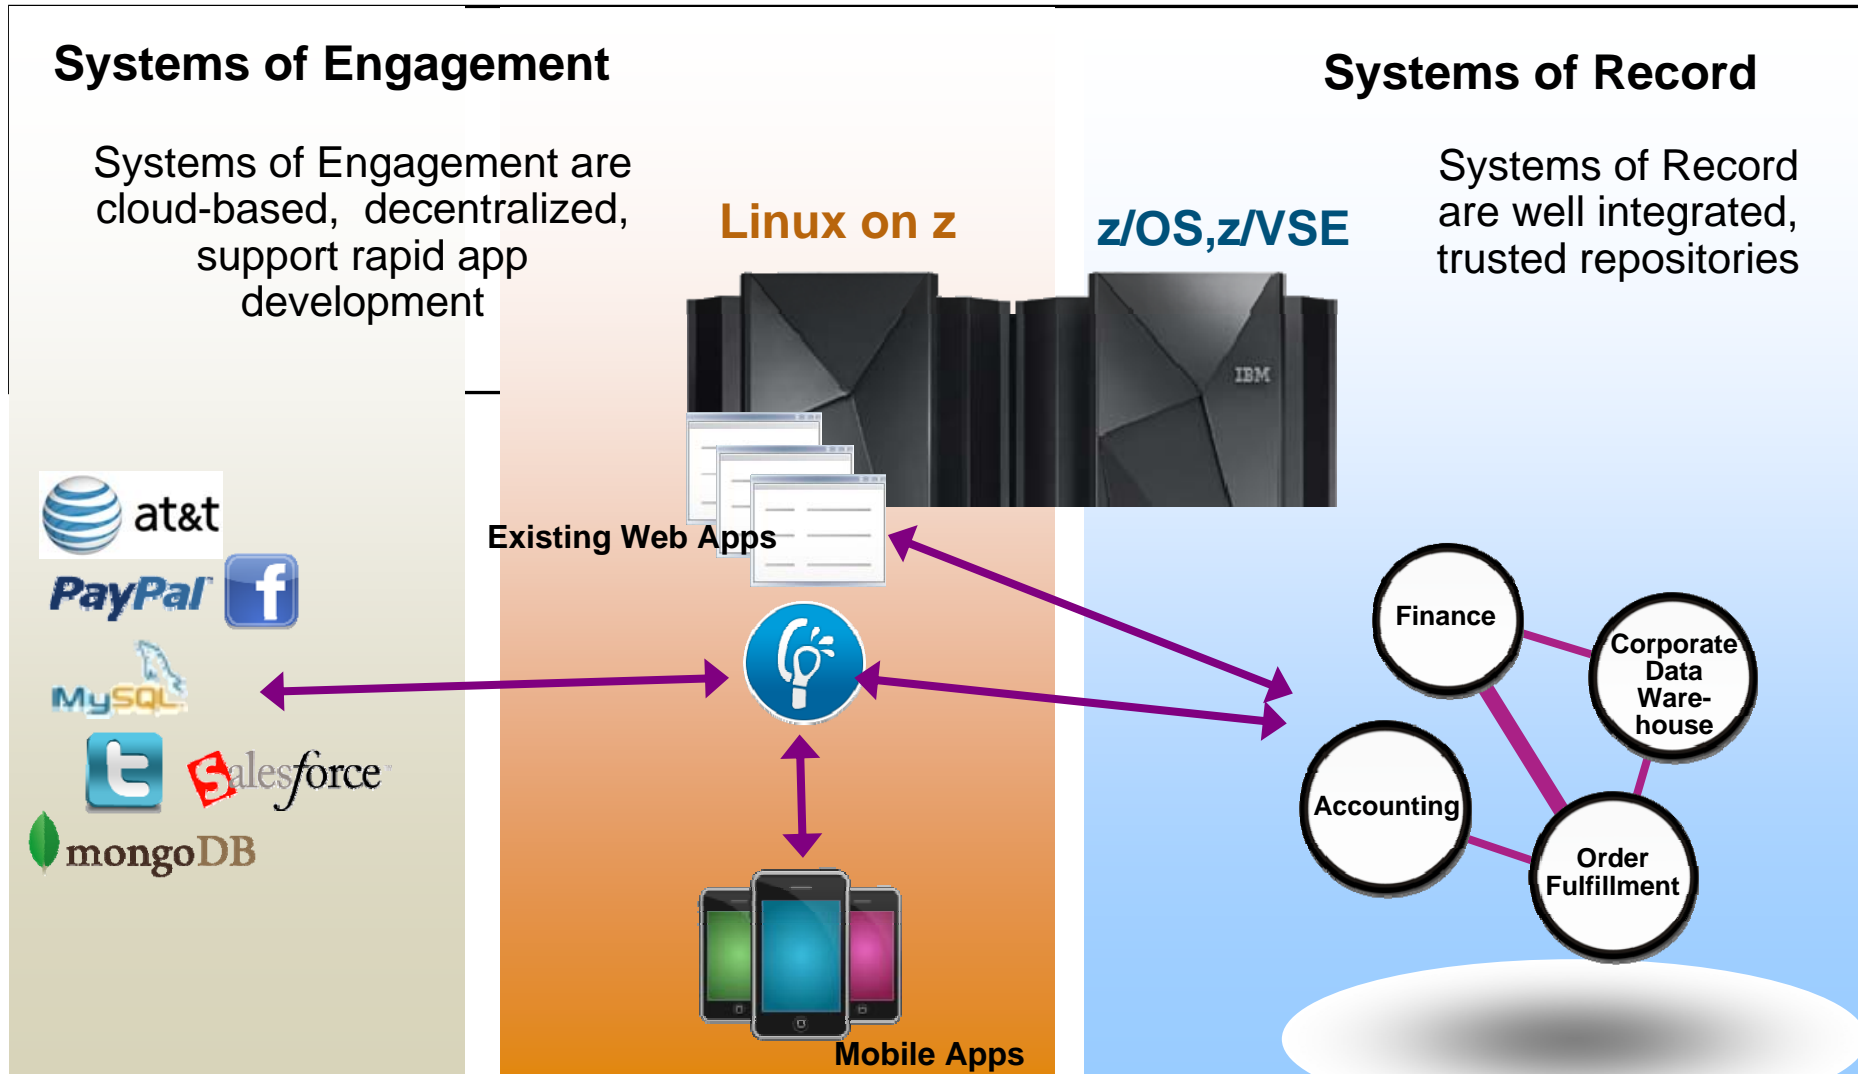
Systems of Engagement

Systems of Engagement are cloud-based, decentralized, support rapid app development

Linux on z

z/OS,z/VSE

Systems of Record

Systems of Record are well integrated, trusted repositories

IBM

Existing Web Apps

at&t

PayPal

f

MySQL

t

Salesforce

mongoDB

Finance

Corporate Data Warehouse

Accounting

Order Fulfillment

Mobile Apps